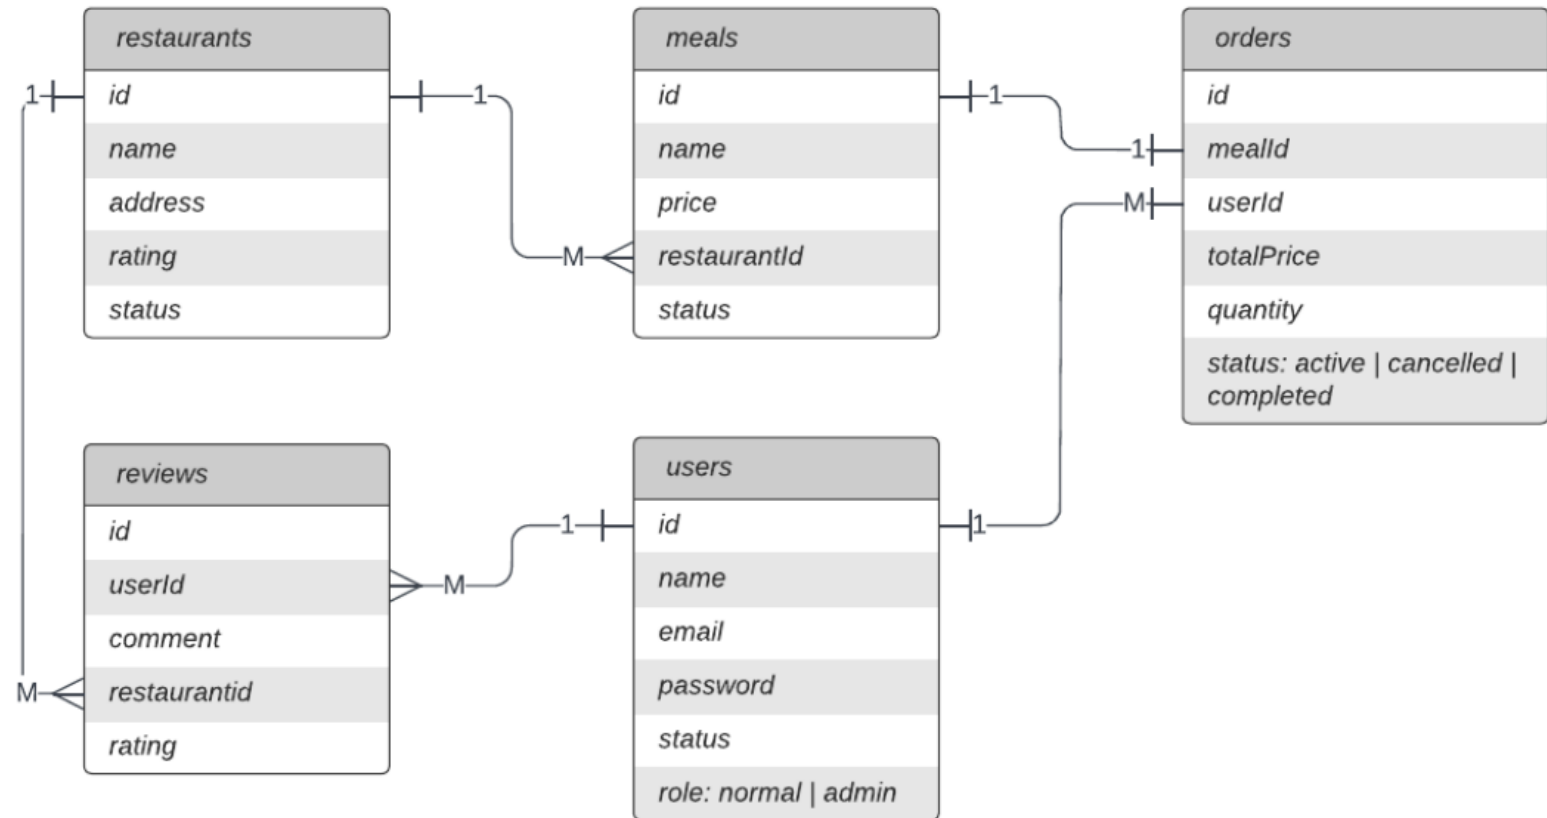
restaurants
id
name
address
rating
status

meals
id
name
price
restaurantId
status

orders
id
mealId
userId
totalPrice
quantity
status: active | cancelled | completed

reviews
id
userId
comment
restaurantid
rating

users
id
name
email
password
status
role: normal | admin

1
1
M
1
1
M
1
1
M
M
1